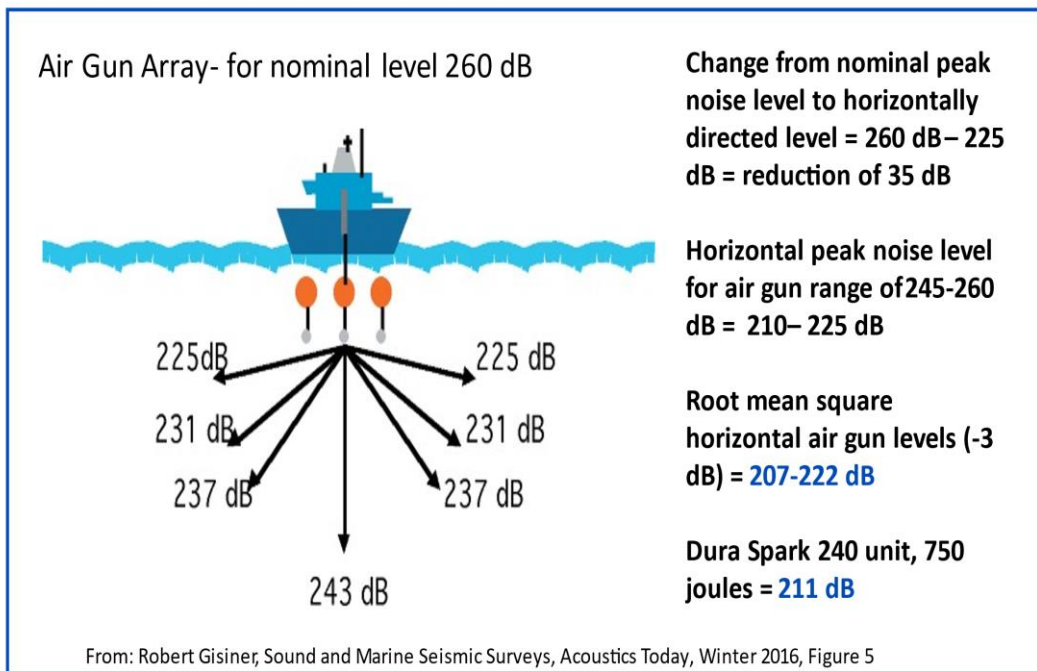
Air Gun Array- for nominal level 260 dB

225dB
225 dB
231 dB
231 dB
237 dB
237 dB
243 dB

Change from nominal peak noise level to horizontally directed level = 260 dB – 225 dB = reduction of 35 dB

Horizontal peak noise level for air gun range of 245-260 dB = 210– 225 dB

Root mean square horizontal air gun levels (-3 dB) = 207-222 dB

Dura Spark 240 unit, 750 joules = 211 dB

From: Robert Gisiner, Sound and Marine Seismic Surveys, Acoustics Today, Winter 2016, Figure 5